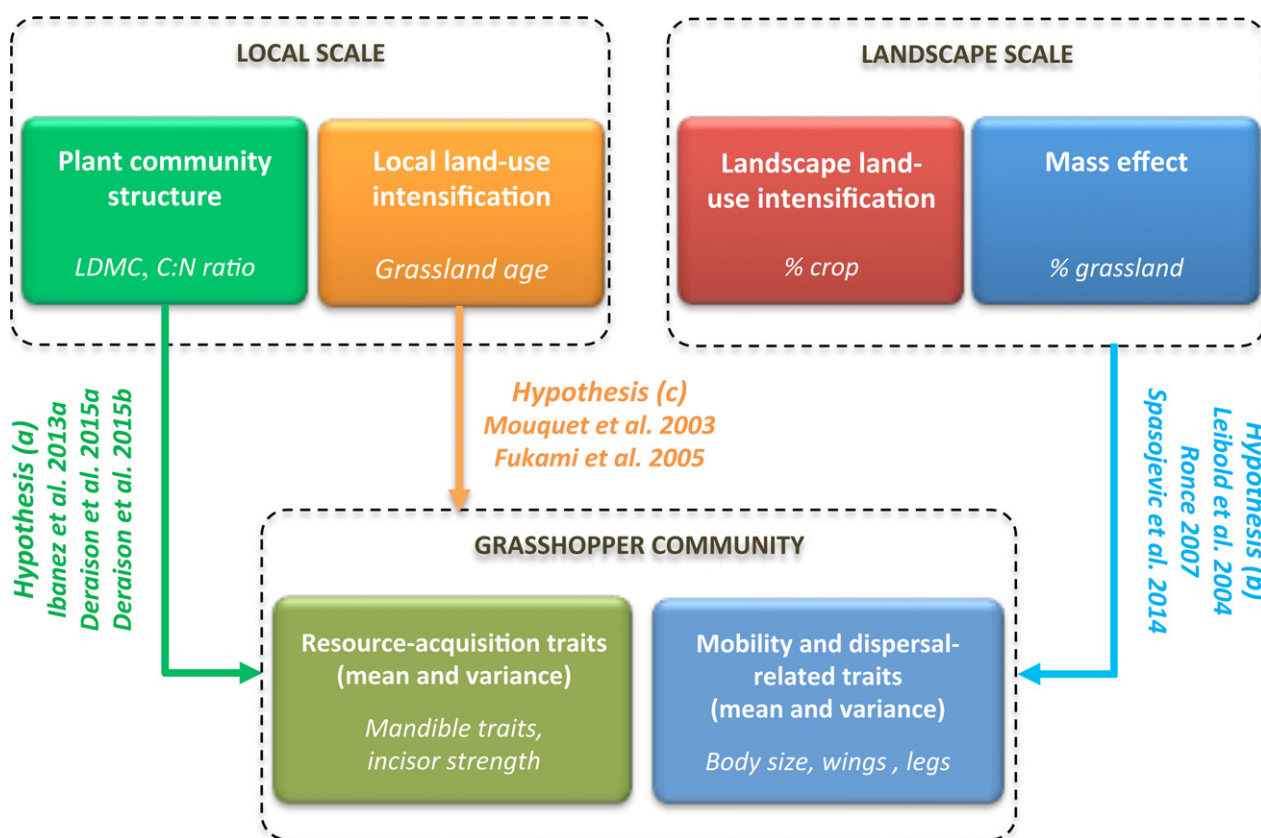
LOCAL SCALE

Plant community structure

LDMC, C:N ratio

Local land-use intensification

Grassland age

LANDSCAPE SCALE

Landscape land-use intensification

% crop

Mass effect

% grassland

Hypothesis (a)
Ibanez et al. 2013a
Deraison et al. 2015a
Deraison et al. 2015b

Hypothesis (c)
Mouquet et al. 2003
Fukami et al. 2005

Hypothesis (b)
Leibold et al. 2004
Ronce 2007
Spasojevic et al. 2014

GRASSHOPPER COMMUNITY

Resource-acquisition traits (mean and variance)

Mandible traits, incisor strength

Mobility and dispersal-related traits (mean and variance)

Body size, wings , legs